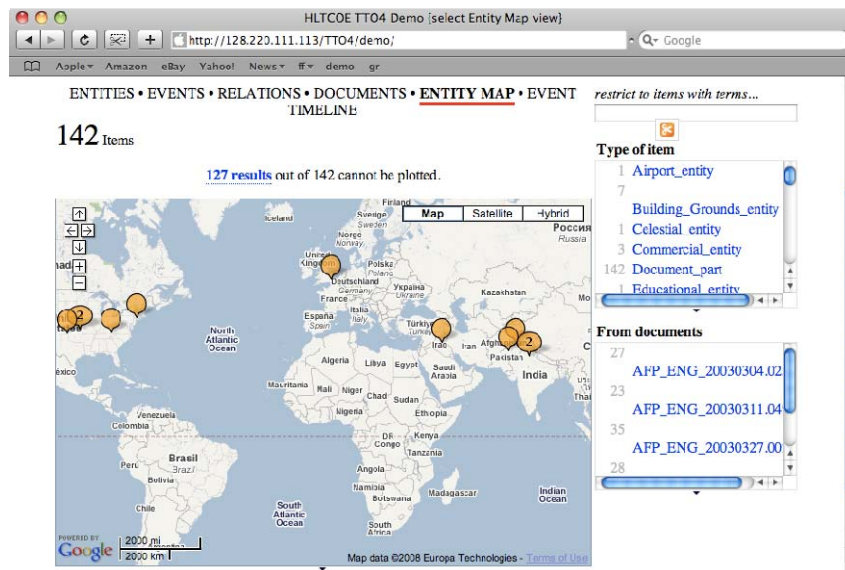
HLTCOE TT04 Demo [select Entity Map view]

http://128.220.111.113/TT04/demo/

Google

Apple▾ Amazon eBay Yahoo! News▾ ff▾ demo gr

ENTITIES • EVENTS • RELATIONS • DOCUMENTS • ENTITY MAP • EVENT TIMELINE

142 Items

127 results out of 142 cannot be plotted.

Map Satellite Hybrid

Finland
Sverige
Sweden
Россия
Russia
United Kingdom
Polska
Poland
Deutschland
Україна
Ukraine
Kazakhstan
España
Spain
Türkiye
Turkey
Iraq
Iran
Afghanistan
Pakistan
India
North Atlantic Ocean
Algeria
Libya
Egypt
Saudi Arabia
Mali
Niger
Chad
Sudan
Ethiopia
Kenya
Tanzania
DR Congo
Angola
Namibia
Madagascar
South Africa
Indian Ocean
South Atlantic Ocean
Venezuela
Colombia
Perú
Peru
Brasil
Brazil
Bolivia
Chile
Argentina
éxico
2
2

POWERED BY Google
2000 mi
2000 km
Map data ©2008 Europa Technologies - Terms of Use

restrict to items with terms...

Type of item
1 Airport_entity
7 Building_Grounds_entity
1 Celestial_entity
3 Commercial_entity
142 Document_part
1 Educational_entity

From documents
27 AFP_ENG_20030304.02
23 AFP_ENG_20030311.04
35 AFP_ENG_20030327.00
28